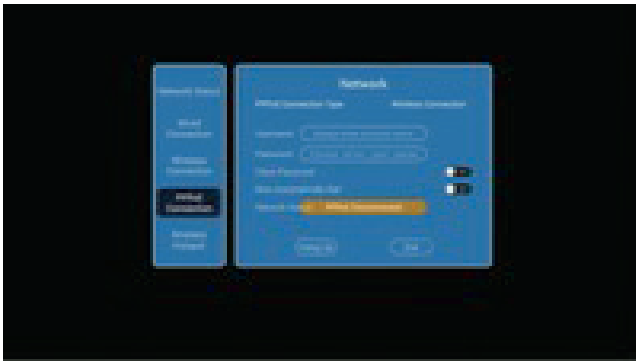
Network Status

Wired Connection

Wireless Connection

PPPoE Connection

Wireless Hotspot

Network

PPPoE Connection Type

Wireless Connection

Username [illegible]

Password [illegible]

Show Password

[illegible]

Network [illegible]

PPPoE Disconnected

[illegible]

OK